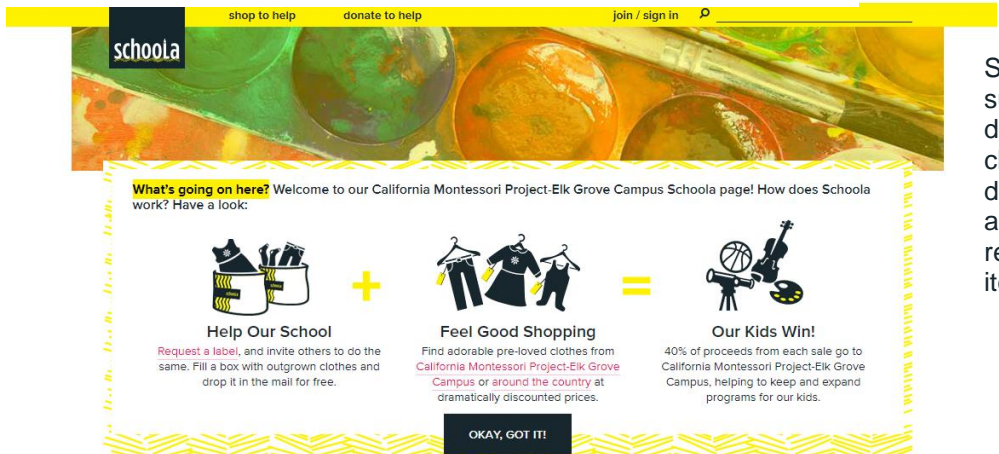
shop to help donate to help join / sign in

schoola

What's going on here? Welcome to our California Montessori Project-Elk Grove Campus Schoola page! How does Schoola work? Have a look:

+ =

Help Our School
Request a label, and invite others to do the same. Fill a box with outgrown clothes and drop it in the mail for free.

Feel Good Shopping
Find adorable pre-loved clothes from California Montessori Project-Elk Grove Campus or around the country at dramatically discounted prices.

Our Kids Win!
40% of proceeds from each sale go to California Montessori Project-Elk Grove Campus, helping to keep and expand programs for our kids.

OKAY, GOT IT!

S
s
d
c
d
a
re
it